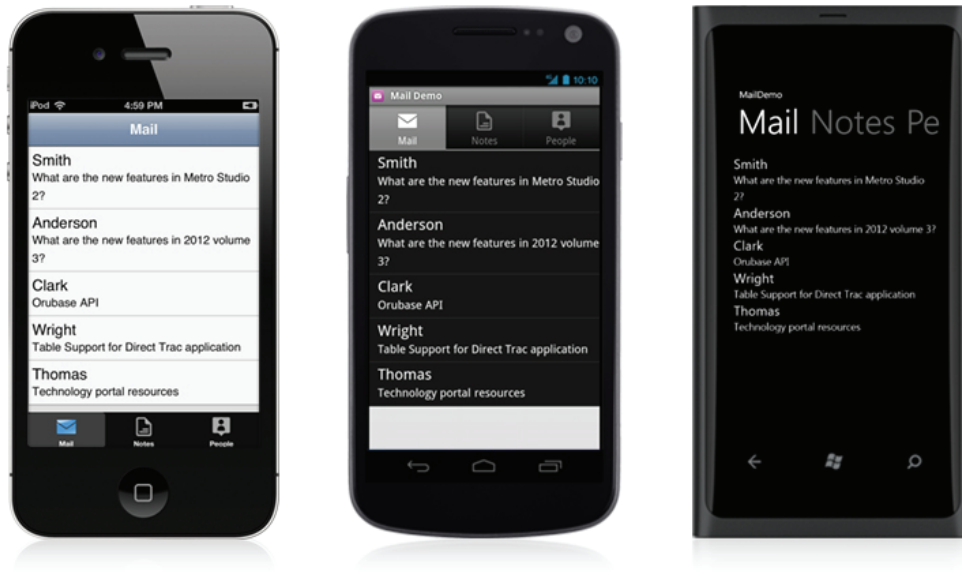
iPod 4:59 PM

Mail

Smith
What are the new features in Metro Studio 2?

Anderson
What are the new features in 2012 volume 3?

Clark
Orubase API

Wright
Table Support for Direct Trac application

Thomas
Technology portal resources

Mail Notes People

10:10

Mail Demo

Mail Notes People

Smith
What are the new features in Metro Studio 2?

Anderson
What are the new features in 2012 volume 3?

Clark
Orubase API

Wright
Table Support for Direct Trac application

Thomas
Technology portal resources

MailDemo

Mail Notes Pe

Smith
What are the new features in Metro Studio 2?

Anderson
What are the new features in 2012 volume 3?

Clark
Orubase API

Wright
Table Support for Direct Trac application

Thomas
Technology portal resources